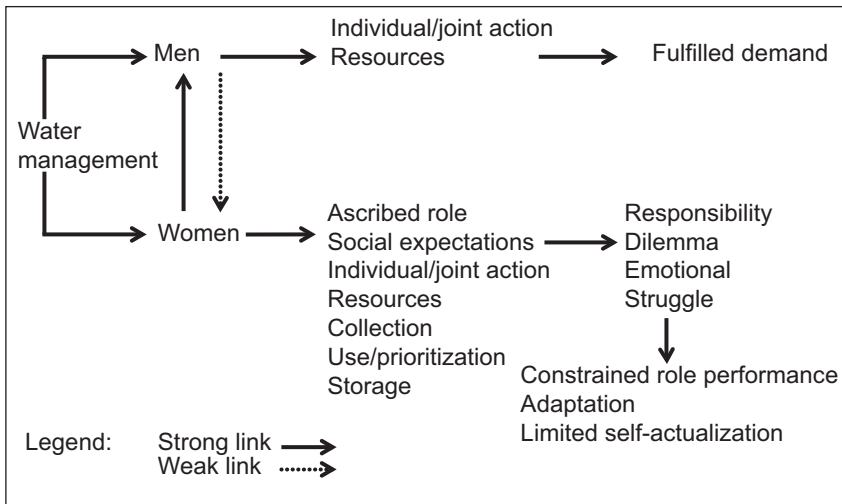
Men
Individual/joint action
Resources
Fulfilled demand

Water management

Women
Ascribed role
Social expectations
Individual/joint action
Resources
Collection
Use/prioritization
Storage

Responsibility
Dilemma
Emotional
Struggle

Constrained role performance
Adaptation
Limited self-actualization

Legend: Strong link
Weak link